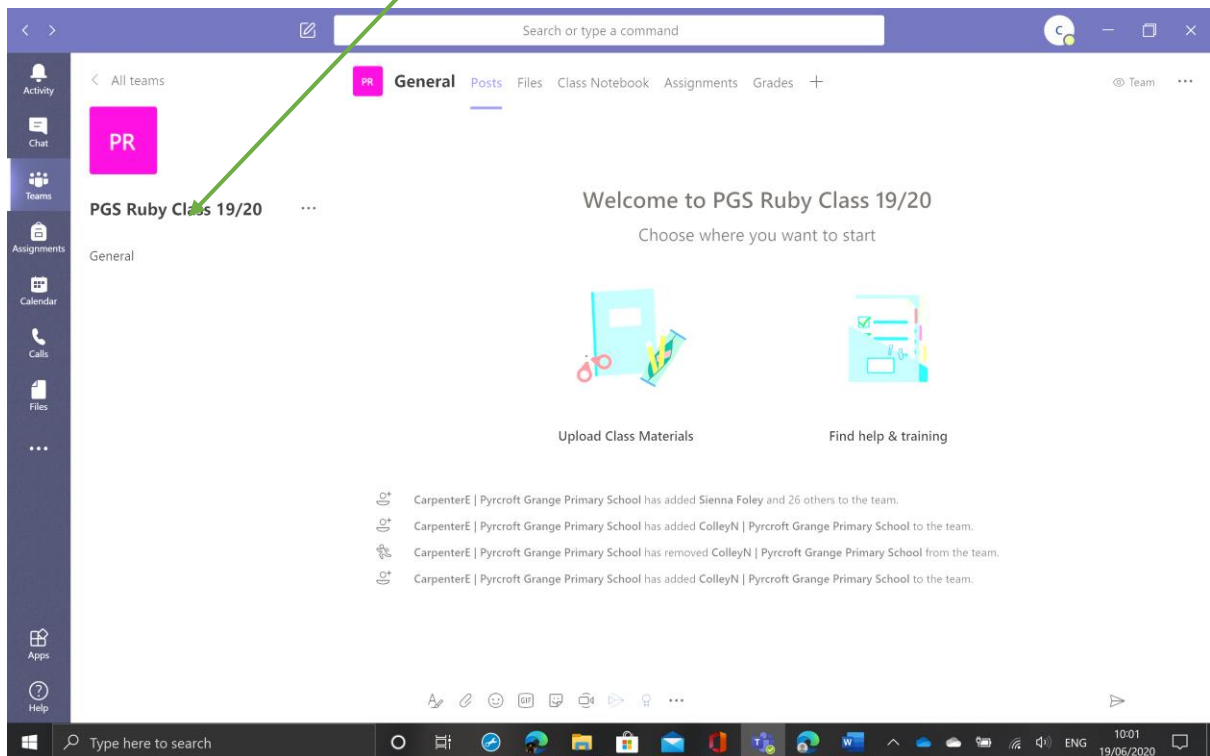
Search or type a command

Activity
Chat
Teams
Assignments
Calendar
Calls
Files
...
Apps
Help

< All teams

PR

PGS Ruby Class 19/20 ...

General

PR General Posts Files Class Notebook Assignments Grades +

Team ...

Welcome to PGS Ruby Class 19/20

Choose where you want to start

Upload Class Materials

Find help & training

CarpenterE | Pyrcroft Grange Primary School has added Sienna Foley and 26 others to the team.

CarpenterE | Pyrcroft Grange Primary School has added ColleyN | Pyrcroft Grange Primary School to the team.

CarpenterE | Pyrcroft Grange Primary School has removed ColleyN | Pyrcroft Grange Primary School from the team.

CarpenterE | Pyrcroft Grange Primary School has added ColleyN | Pyrcroft Grange Primary School to the team.

Type here to search

ENG 10:01 19/06/2020